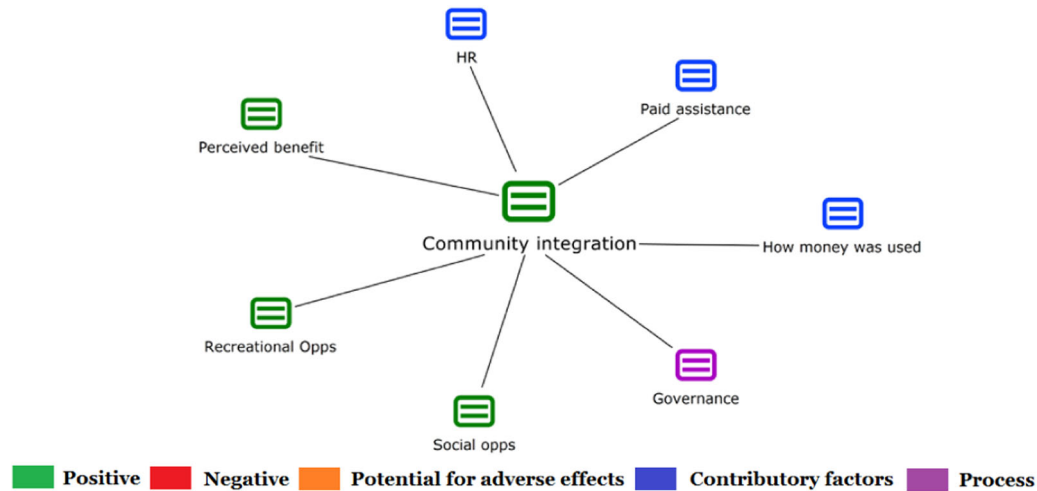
HR

Paid assistance

Perceived benefit

Community integration

How money was used

Recreational Opps

Governance

Social opps

Positive Negative Potential for adverse effects Contributory factors Process